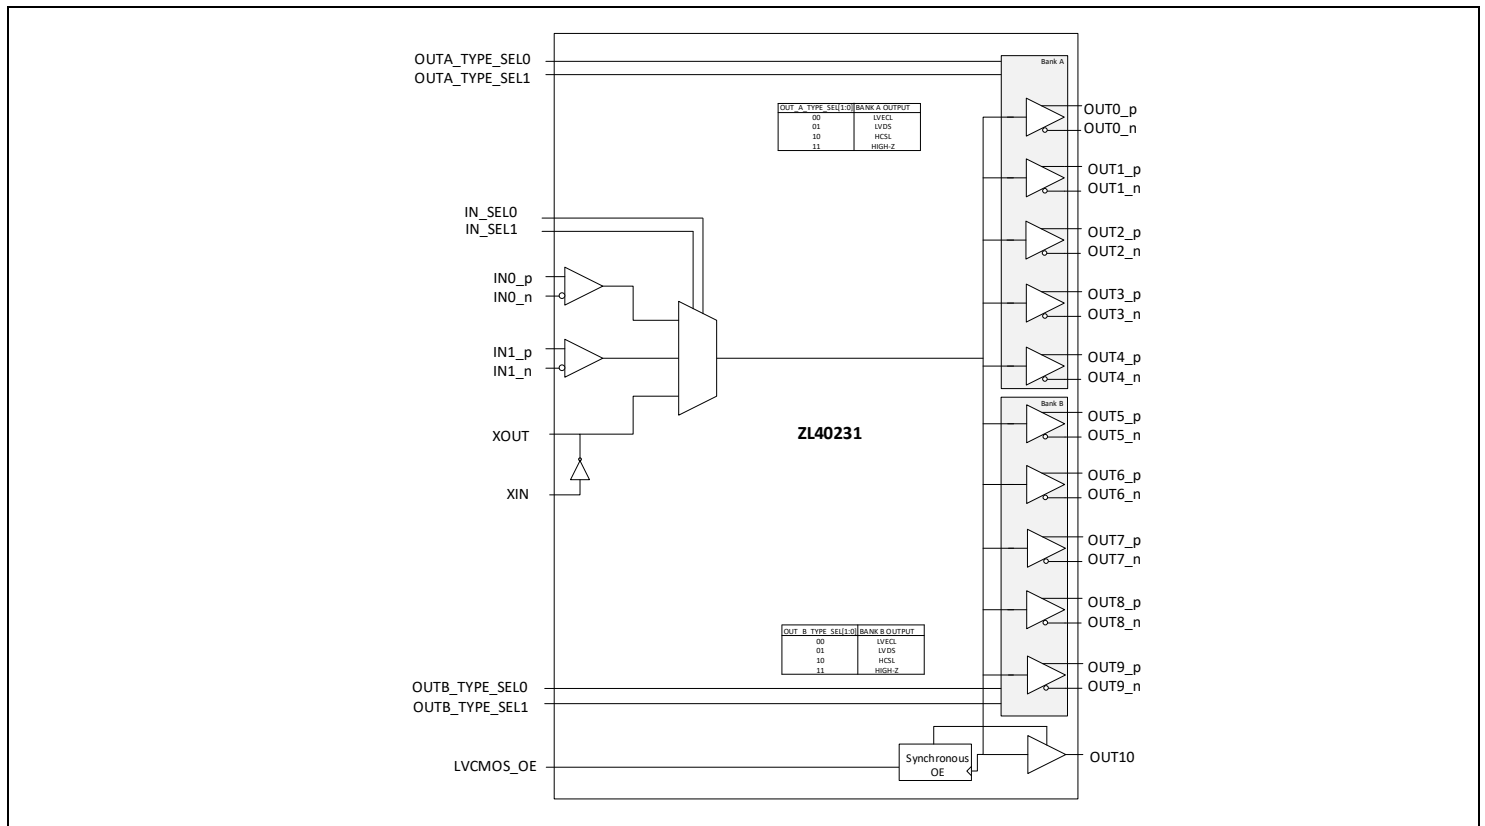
OUTA_TYPE_SEL0
OUTA_TYPE_SEL1

Bank A

| OUT_A_TYPE_SEL[1:0] | BANK A OUTPUT |
|---|---|
| 00 | LVECL |
| 01 | LVDS |
| 10 | HCSL |
| 11 | HIGH-Z |

OUT0_p
OUT0_n
OUT1_p
OUT1_n
OUT2_p
OUT2_n
OUT3_p
OUT3_n
OUT4_p
OUT4_n

IN_SEL0
IN_SEL1
IN0_p
IN0_n
IN1_p
IN1_n
XOUT
XIN

ZL40231

Bank B

OUT5_p
OUT5_n
OUT6_p
OUT6_n
OUT7_p
OUT7_n
OUT8_p
OUT8_n
OUT9_p
OUT9_n

| OUT_B_TYPE_SEL[1:0] | BANK B OUTPUT |
|---|---|
| 00 | LVECL |
| 01 | LVDS |
| 10 | HCSL |
| 11 | HIGH-Z |

OUTB_TYPE_SEL0
OUTB_TYPE_SEL1

LVCMOS_OE

Synchronous OE

OUT10